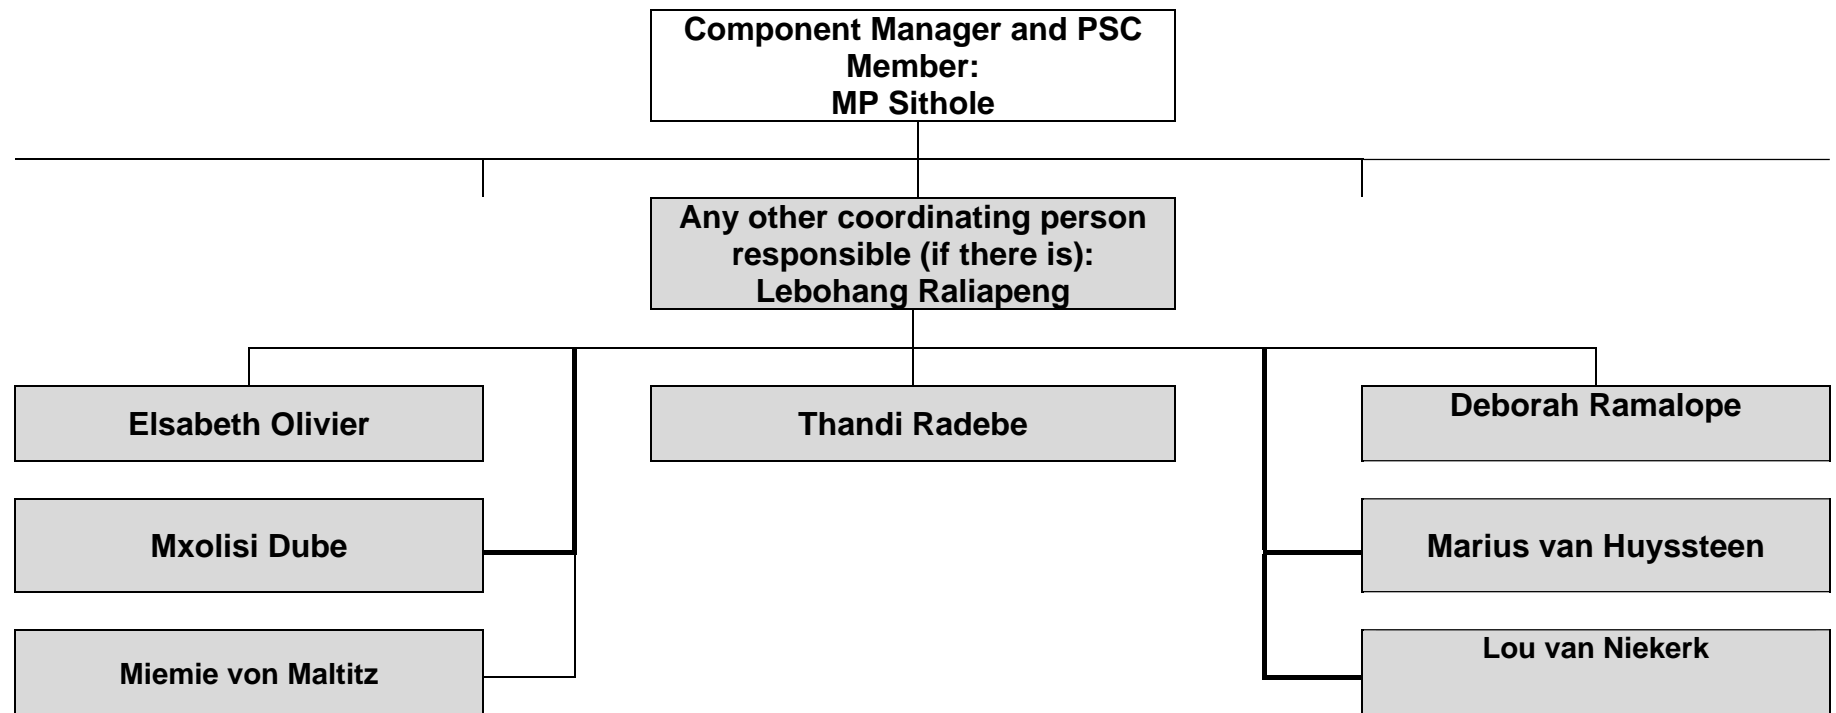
Component Manager and PSC Member:
MP Sithole

Any other coordinating person responsible (if there is):
Lebohang Raliapeng

Elsabeth Olivier

Thandi Radebe

Deborah Ramalope

Mxolisi Dube

Marius van Huyssteen

Miemie von Maltitz

Lou van Niekerk